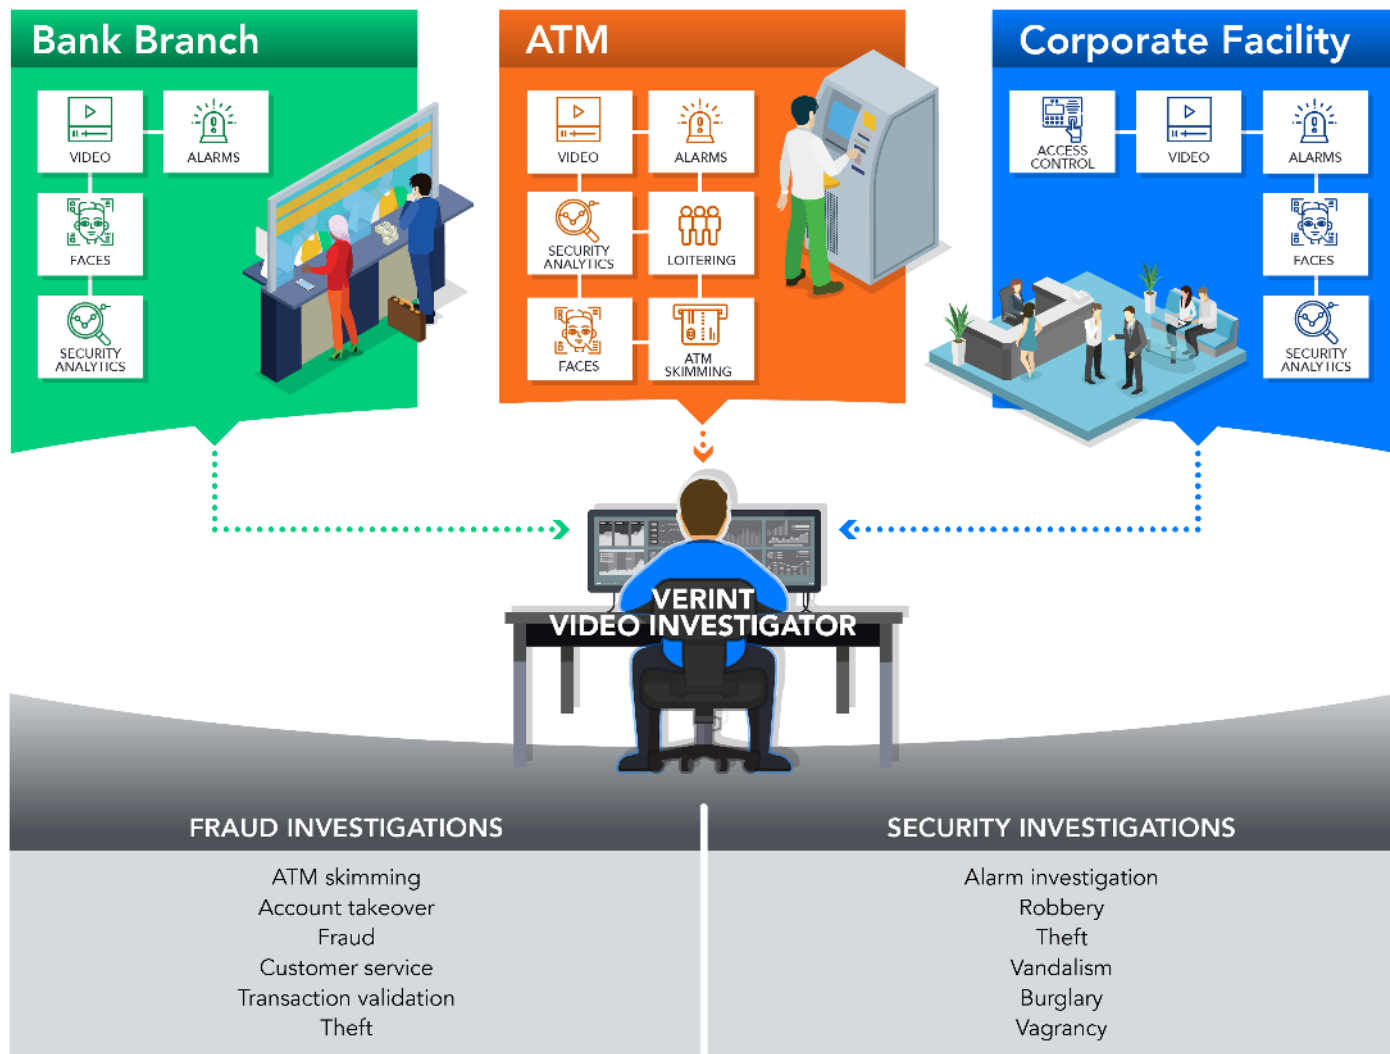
Bank Branch

VIDEO

ALARMS

FACES

SECURITY ANALYTICS

ATM

VIDEO

ALARMS

SECURITY ANALYTICS

LOITERING

FACES

ATM SKIMMING

Corporate Facility

ACCESS CONTROL

VIDEO

ALARMS

FACES

SECURITY ANALYTICS

VERINT VIDEO INVESTIGATOR

FRAUD INVESTIGATIONS

ATM skimming
Account takeover
Fraud
Customer service
Transaction validation
Theft

SECURITY INVESTIGATIONS

Alarm investigation
Robbery
Theft
Vandalism
Burglary
Vagrancy